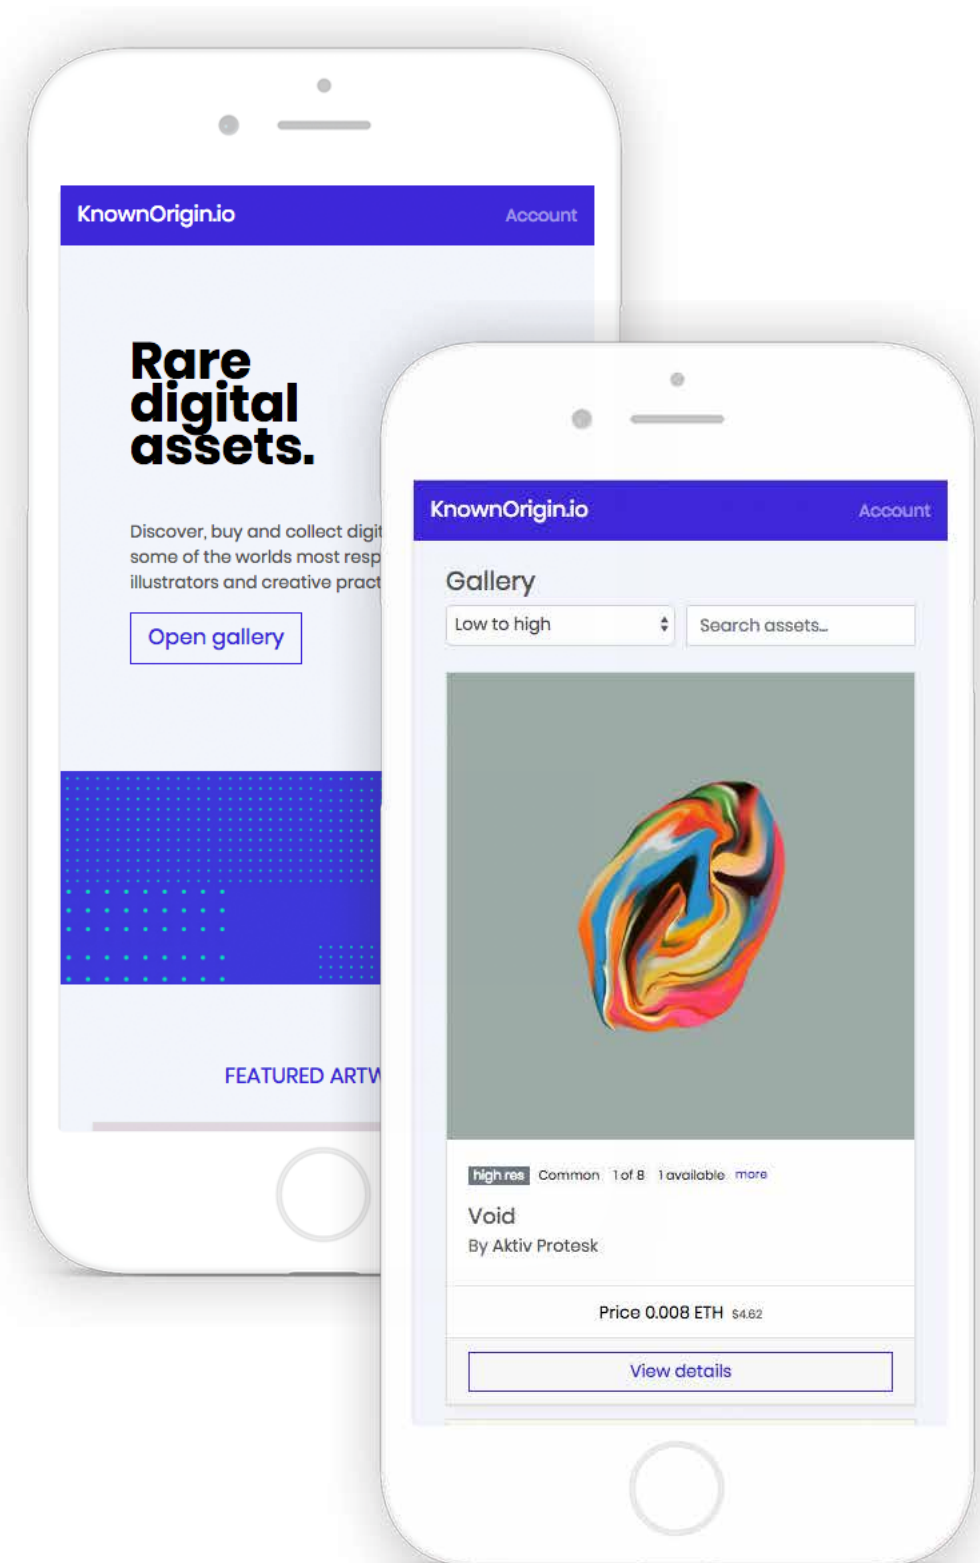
KnownOrigin.io

Account

Rare digital assets.

Discover, buy and collect digit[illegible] some of the worlds most resp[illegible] illustrators and creative pract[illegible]

Open gallery

FEATURED ARTW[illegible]

KnownOrigin.io

Account

Gallery

Low to high

Search assets...

high res Common 1 of 8 1 available more

Void

By Aktiv Protesk

Price 0.008 ETH $4.62

View details